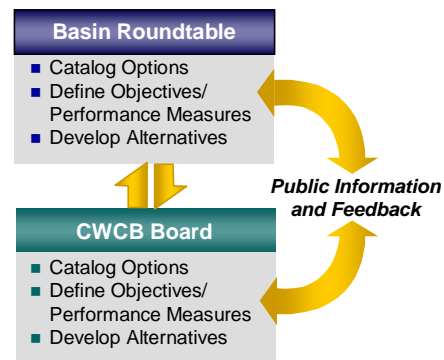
Basin Roundtable

- Catalog Options
- Define Objectives/ Performance Measures
- Develop Alternatives

Public Information and Feedback

CWCB Board

- Catalog Options
- Define Objectives/ Performance Measures
- Develop Alternatives